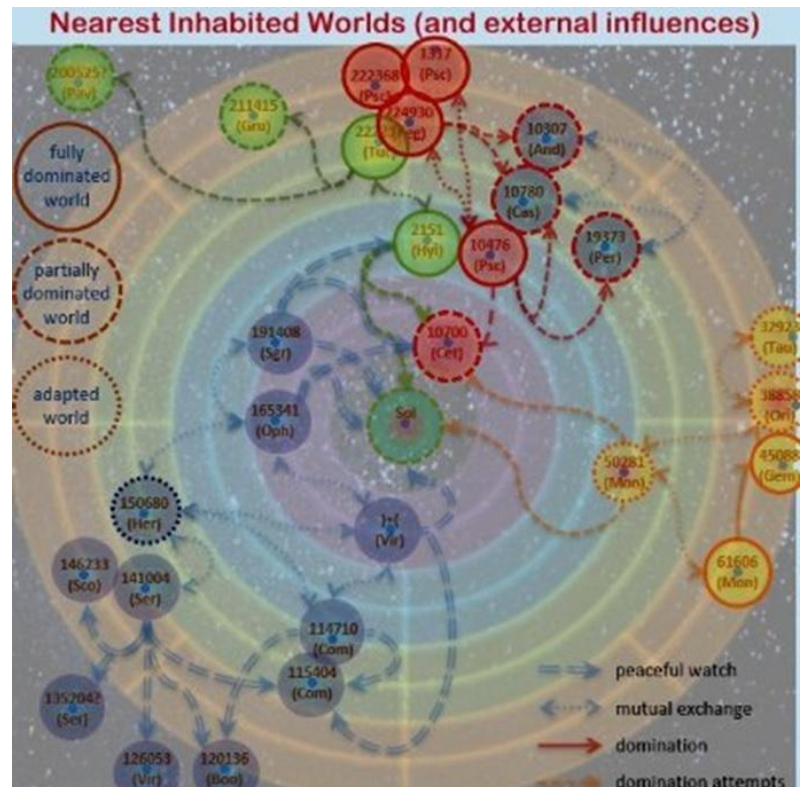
Nearest Inhabited Worlds (and external influences)

200525 (Pav)
211415 (Gru)
222368 (Psc)
3317 (Psc)
224930 (Peg)
2225 (Tuc)
10307 (And)
10780 (Cas)
2151 (Hyi)
10476 (Psc)
19373 (Per)
10700 (Cet)
32923 (Tau)
38858 (Ori)
45088 (Gem)
50281 (Mon)
61606 (Mon)
191408 (Sgr)
165341 (Oph)
Sol
150680 (Her)
1of (Vir)
146233 (Sco)
141004 (Ser)
114710 (Com)
115404 (Com)
1352047 (Ser)
126053 (Vir)
120136 (Boo)

fully dominated world
partially dominated world
adapted world

peaceful watch
mutual exchange
domination
domination attempts